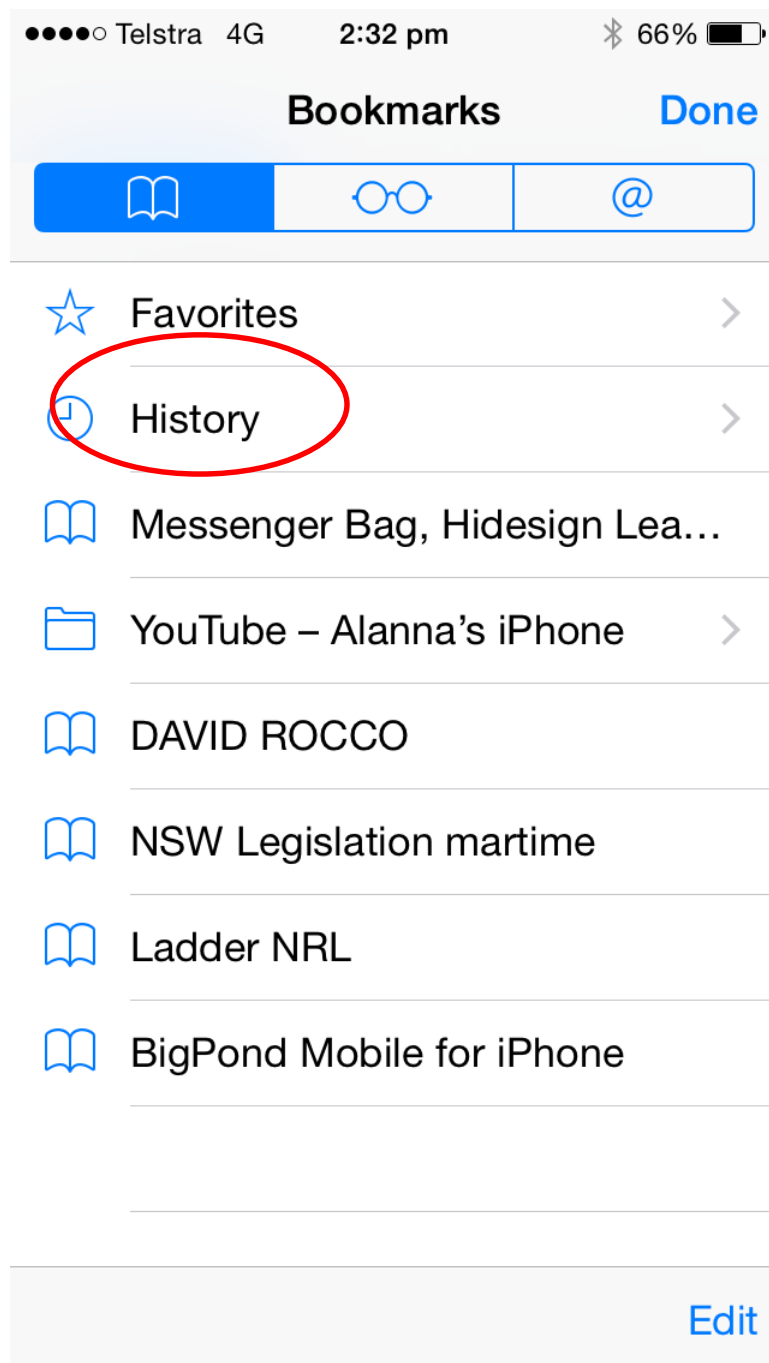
●●●●○ Telstra 4G 2:32 pm 66%

Bookmarks Done

@

Favorites

History

Messenger Bag, Hidesign Lea...

YouTube – Alanna's iPhone

DAVID ROCCO

NSW Legislation martime

Ladder NRL

BigPond Mobile for iPhone

Edit